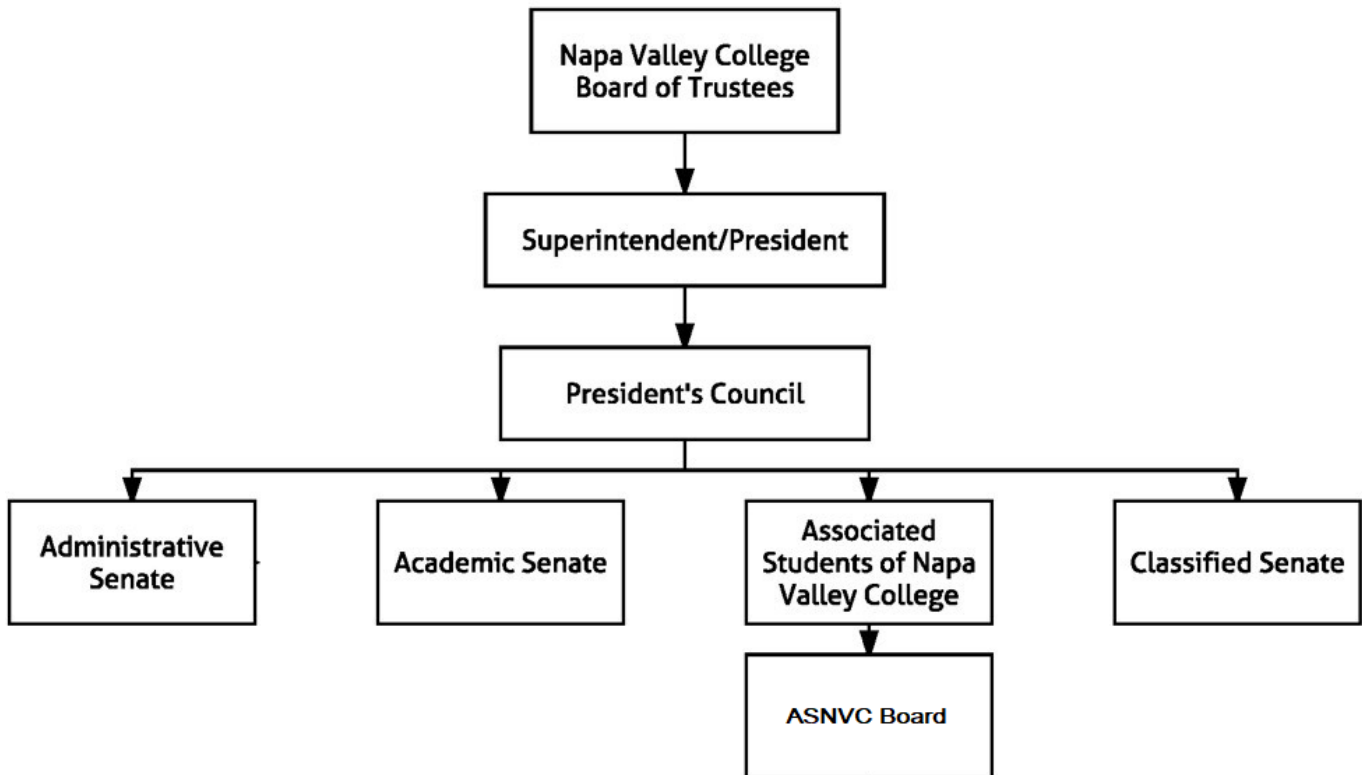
Napa Valley College Board of Trustees

Superintendent/President

President's Council

Administrative Senate

Academic Senate

Associated Students of Napa Valley College

Classified Senate

ASNVC Board